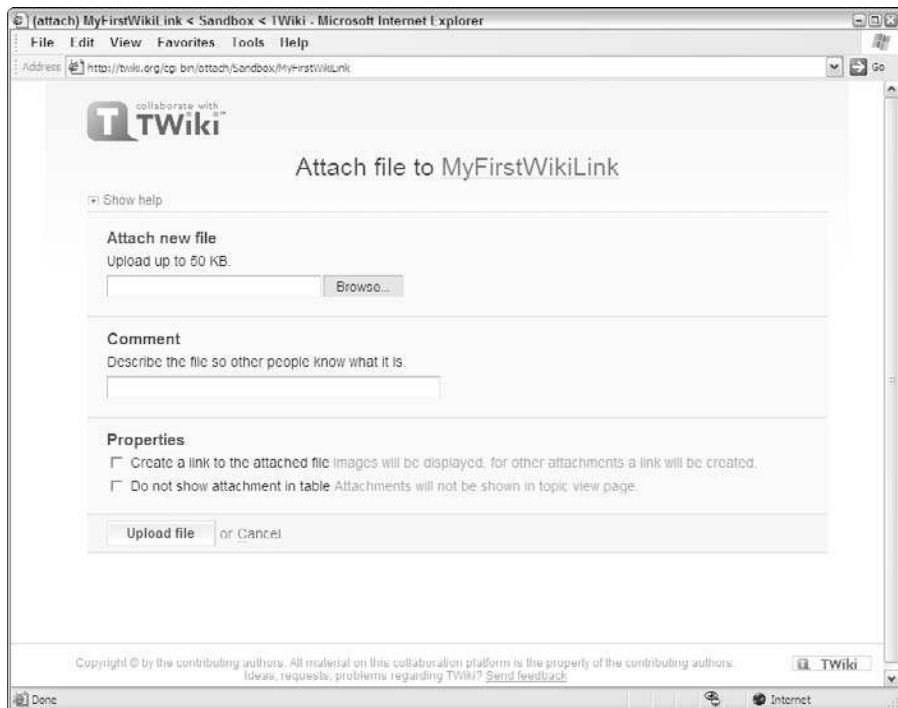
(attach) MyFirstWikiLink < Sandbox < TWiki - Microsoft Internet Explorer

File Edit View Favorites Tools Help

Address http://twiki.org/cgi-bin/attach/Sandbox/MyFirstWikiLink

Go

collaborate with TWiki

Attach file to MyFirstWikiLink

Show help

Attach new file

Upload up to 50 KB.

Browse...

Comment

Describe the file so other people know what it is.

Properties

Create a link to the attached file Images will be displayed, for other attachments a link will be created.

Do not show attachment in table Attachments will not be shown in topic view page.

Upload file or Cancel

Copyright © by the contributing authors. All material on this collaboration platform is the property of the contributing authors. Ideas, requests, problems regarding TWiki? Send feedback

TWiki

Done

Internet